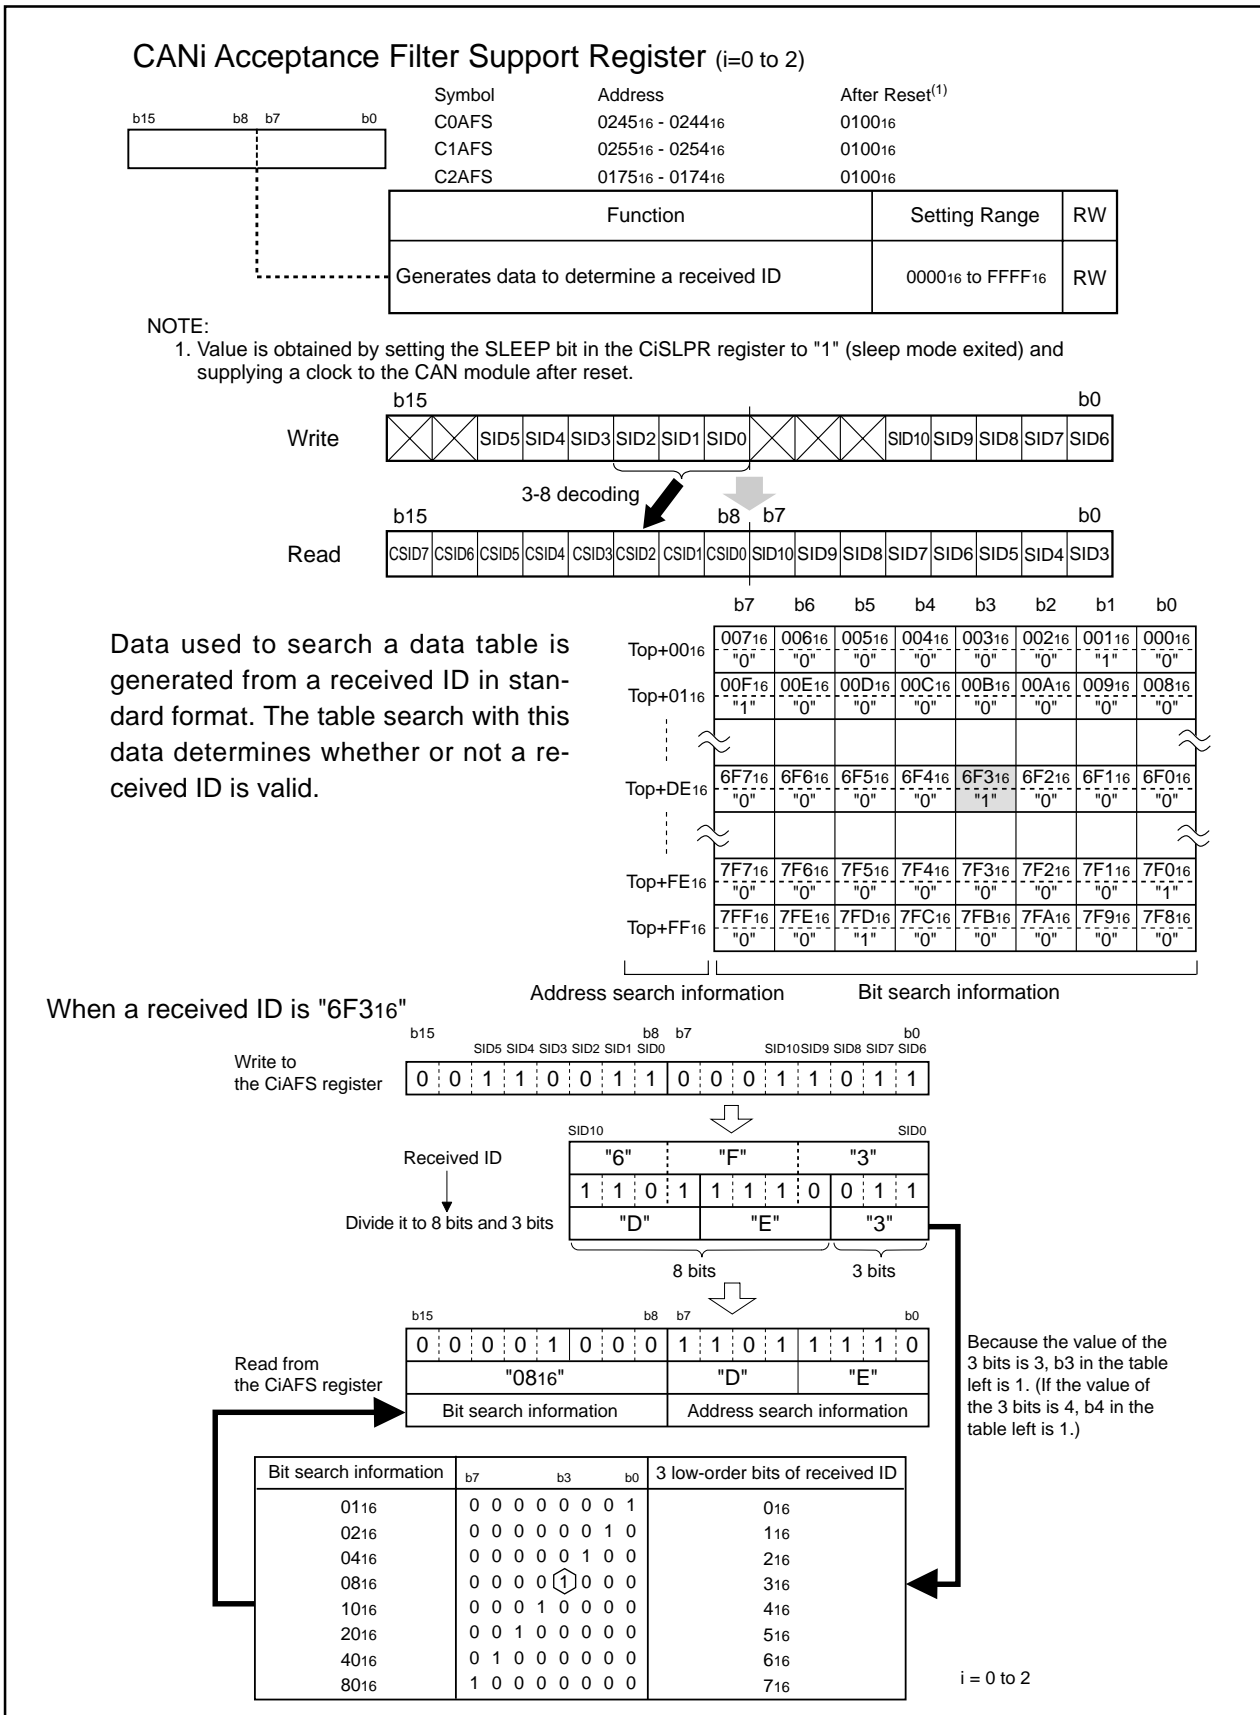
CANi Acceptance Filter Support Register (i=0 to 2)

b15 b8 b7 b0

| Symbol | Address | After Reset$^{(1)}$ |
|---|---|---|
| C0AFS | $0245_{16}$ - $0244_{16}$ | $0100_{16}$ |
| C1AFS | $0255_{16}$ - $0254_{16}$ | $0100_{16}$ |
| C2AFS | $0175_{16}$ - $0174_{16}$ | $0100_{16}$ |

| Function | Setting Range | RW |
|---|---|---|
| Generates data to determine a received ID | $0000_{16}$ to $FFFF_{16}$ | RW |

NOTE:
1. Value is obtained by setting the SLEEP bit in the CiSLPR register to "1" (sleep mode exited) and supplying a clock to the CAN module after reset.

b15 b0
Write SID5 SID4 SID3 SID2 SID1 SID0 SID10 SID9 SID8 SID7 SID6

3-8 decoding
b15 b8 b7 b0
Read CSID7 CSID6 CSID5 CSID4 CSID3 CSID2 CSID1 CSID0 SID10 SID9 SID8 SID7 SID6 SID5 SID4 SID3

Data used to search a data table is generated from a received ID in standard format. The table search with this data determines whether or not a received ID is valid.

| | b7 | b6 | b5 | b4 | b3 | b2 | b1 | b0 |
|---|---|---|---|---|---|---|---|---|
| Top+$00_{16}$ | $007_{16}$ "0" | $006_{16}$ "0" | $005_{16}$ "0" | $004_{16}$ "0" | $003_{16}$ "0" | $002_{16}$ "0" | $001_{16}$ "1" | $000_{16}$ "0" |
| Top+$01_{16}$ | $00F_{16}$ "1" | $00E_{16}$ "0" | $00D_{16}$ "0" | $00C_{16}$ "0" | $00B_{16}$ "0" | $00A_{16}$ "0" | $009_{16}$ "0" | $008_{16}$ "0" |
| Top+$DE_{16}$ | $6F7_{16}$ "0" | $6F6_{16}$ "0" | $6F5_{16}$ "0" | $6F4_{16}$ "0" | $6F3_{16}$ "1" | $6F2_{16}$ "0" | $6F1_{16}$ "0" | $6F0_{16}$ "0" |
| Top+$FE_{16}$ | $7F7_{16}$ "0" | $7F6_{16}$ "0" | $7F5_{16}$ "0" | $7F4_{16}$ "0" | $7F3_{16}$ "0" | $7F2_{16}$ "0" | $7F1_{16}$ "0" | $7F0_{16}$ "1" |
| Top+$FF_{16}$ | $7FF_{16}$ "0" | $7FE_{16}$ "0" | $7FD_{16}$ "1" | $7FC_{16}$ "0" | $7FB_{16}$ "0" | $7FA_{16}$ "0" | $7F9_{16}$ "0" | $7F8_{16}$ "0" |

Address search information Bit search information

When a received ID is "$6F3_{16}$"

b15 b8 b7 b0
SID5 SID4 SID3 SID2 SID1 SID0 SID10 SID9 SID8 SID7 SID6
Write to the CiAFS register 0 0 1 1 0 0 1 1 0 0 0 1 1 0 1 1

SID10 SID0
Received ID "6" "F" "3"
1 1 0 1 1 1 1 0 0 1 1
Divide it to 8 bits and 3 bits "D" "E" "3"
8 bits 3 bits

b15 b8 b7 b0
0 0 0 0 1 0 0 0 1 1 0 1 1 1 1 0
Read from the CiAFS register "$08_{16}$" "D" "E"
Bit search information Address search information

Because the value of the 3 bits is 3, b3 in the table left is 1. (If the value of the 3 bits is 4, b4 in the table left is 1.)

| Bit search information | b7 b3 b0 | 3 low-order bits of received ID |
|---|---|---|
| $01_{16}$ | 0 0 0 0 0 0 0 1 | $0_{16}$ |
| $02_{16}$ | 0 0 0 0 0 0 1 0 | $1_{16}$ |
| $04_{16}$ | 0 0 0 0 0 1 0 0 | $2_{16}$ |
| $08_{16}$ | 0 0 0 0 1 0 0 0 | $3_{16}$ |
| $10_{16}$ | 0 0 0 1 0 0 0 0 | $4_{16}$ |
| $20_{16}$ | 0 0 1 0 0 0 0 0 | $5_{16}$ |
| $40_{16}$ | 0 1 0 0 0 0 0 0 | $6_{16}$ |
| $80_{16}$ | 1 0 0 0 0 0 0 0 | $7_{16}$ |

i = 0 to 2